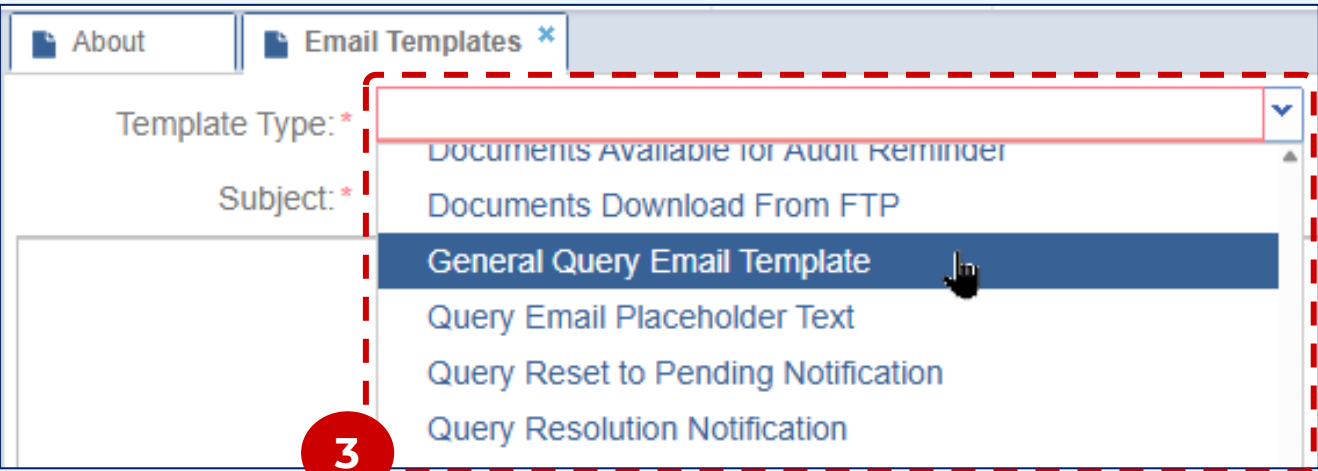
About

Email Templates ×

Template Type:*

Subject:*

Documents Available for Audit Reminder
Documents Download From FTP
General Query Email Template
Query Email Placeholder Text
Query Reset to Pending Notification
Query Resolution Notification

3